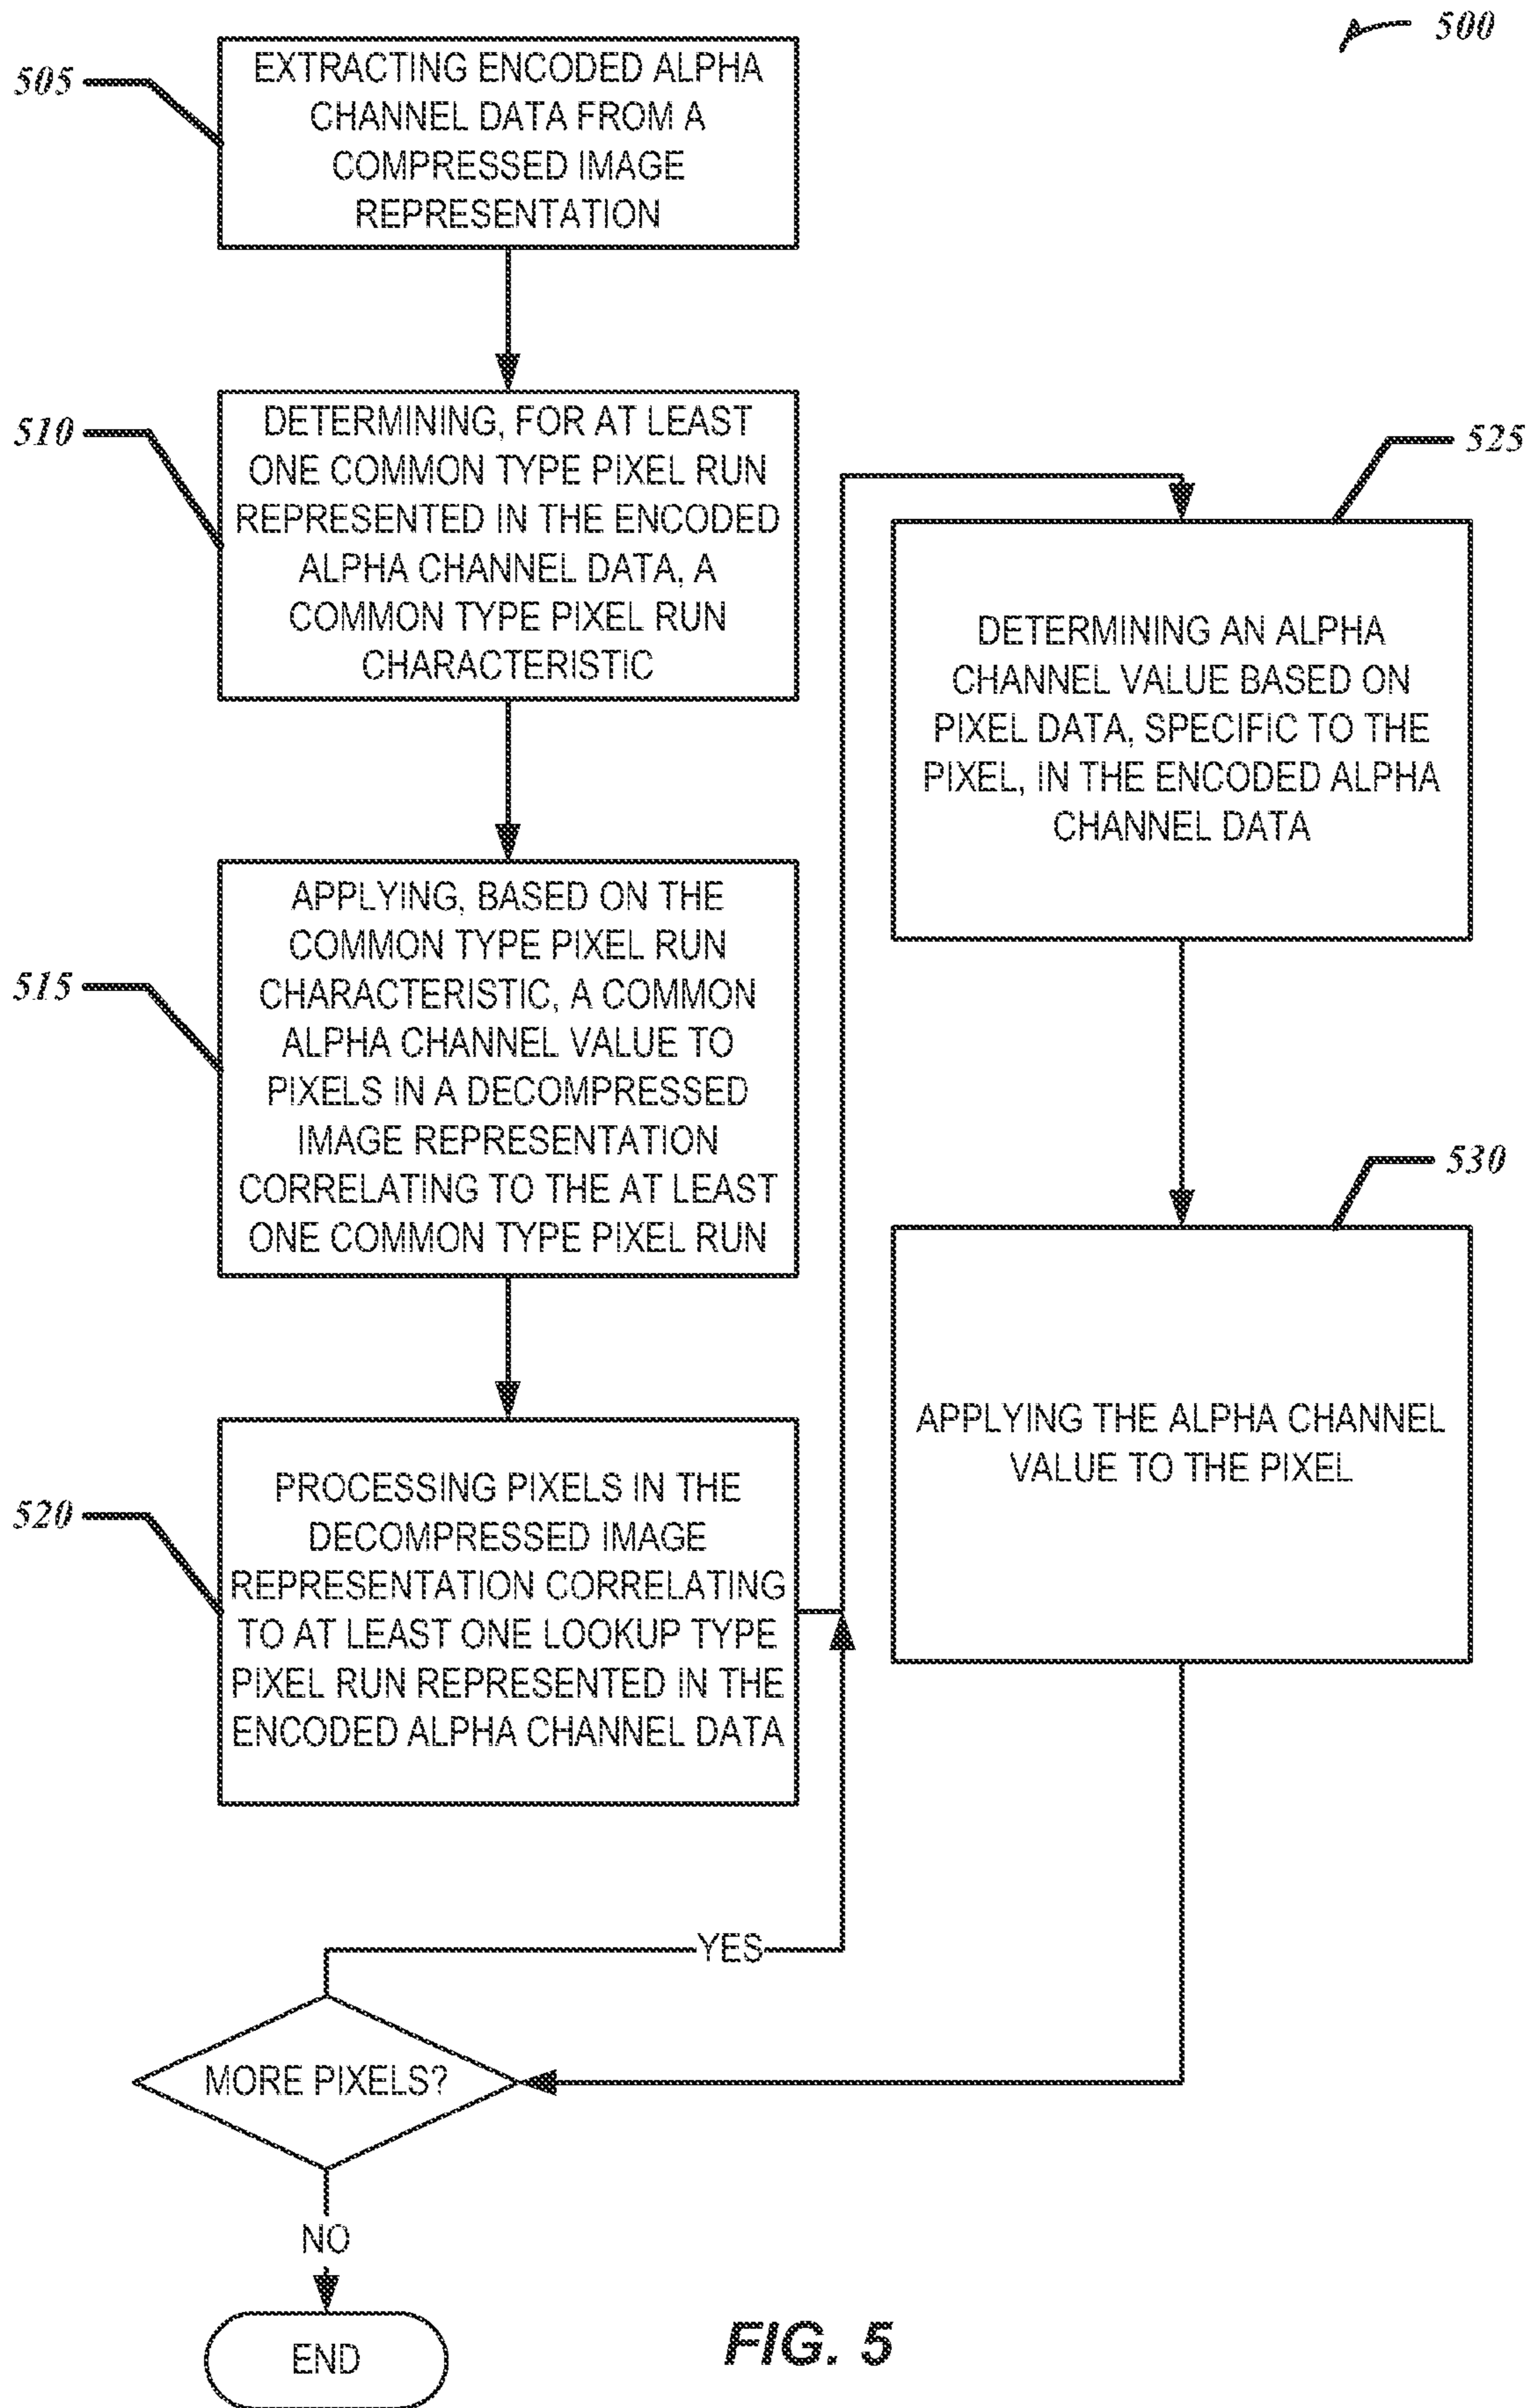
500

505
EXTRACTING ENCODED ALPHA CHANNEL DATA FROM A COMPRESSED IMAGE REPRESENTATION

510
DETERMINING, FOR AT LEAST ONE COMMON TYPE PIXEL RUN REPRESENTED IN THE ENCODED ALPHA CHANNEL DATA, A COMMON TYPE PIXEL RUN CHARACTERISTIC

515
APPLYING, BASED ON THE COMMON TYPE PIXEL RUN CHARACTERISTIC, A COMMON ALPHA CHANNEL VALUE TO PIXELS IN A DECOMPRESSED IMAGE REPRESENTATION CORRELATING TO THE AT LEAST ONE COMMON TYPE PIXEL RUN

520
PROCESSING PIXELS IN THE DECOMPRESSED IMAGE REPRESENTATION CORRELATING TO AT LEAST ONE LOOKUP TYPE PIXEL RUN REPRESENTED IN THE ENCODED ALPHA CHANNEL DATA

525
DETERMINING AN ALPHA CHANNEL VALUE BASED ON PIXEL DATA, SPECIFIC TO THE PIXEL, IN THE ENCODED ALPHA CHANNEL DATA

530
APPLYING THE ALPHA CHANNEL VALUE TO THE PIXEL

YES

MORE PIXELS?

NO

END

FIG. 5